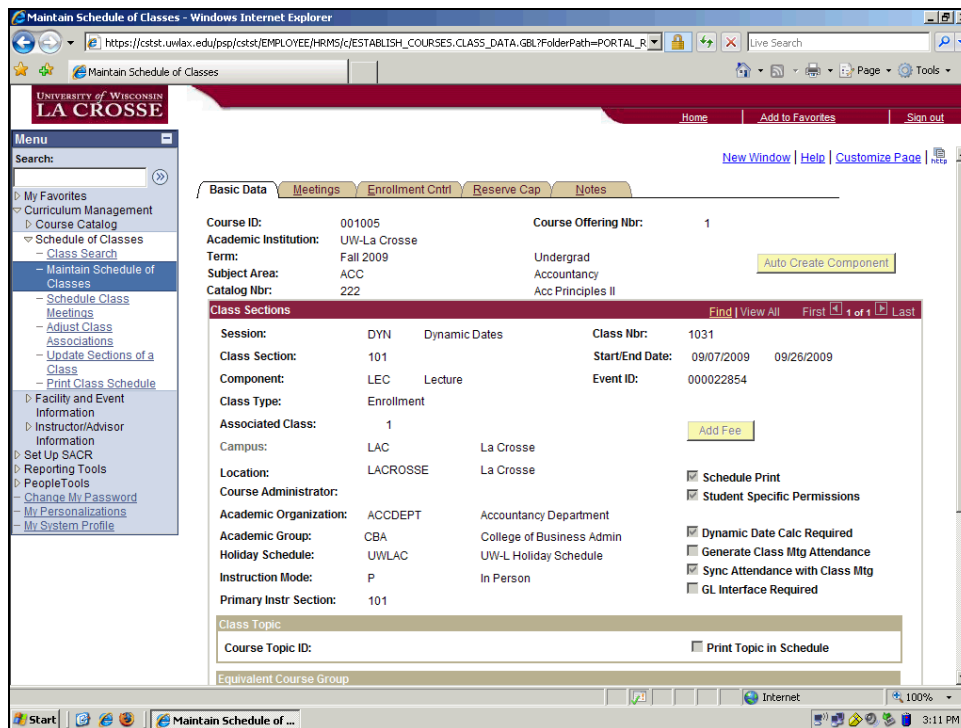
Maintain Schedule of Classes - Windows Internet Explorer

https://cstst.uwlax.edu/psp/cstst/EMPLOYEE/HRMS/c/ESTABLISH_COURSES.CLASS_DATA.GBL?FolderPath=PORTAL_R

Live Search

Maintain Schedule of Classes

Page ▾ Tools ▾

UNIVERSITY of WISCONSIN LA CROSSE

Home | Add to Favorites | Sign out

Menu

Search:

▷ My Favorites
▽ Curriculum Management
▷ Course Catalog
▽ Schedule of Classes
– Class Search
– Maintain Schedule of Classes
– Schedule Class Meetings
– Adjust Class Associations
– Update Sections of a Class
– Print Class Schedule
▷ Facility and Event Information
▷ Instructor/Advisor Information
▷ Set Up SACR
▷ Reporting Tools
▷ PeopleTools
– Change My Password
– My Personalizations
– My System Profile

New Window | Help | Customize Page | help

Basic Data | Meetings | Enrollment Cntrl | Reserve Cap | Notes

Course ID: 001005
Course Offering Nbr: 1
Academic Institution: UW-La Crosse
Term: Fall 2009 Undergrad
Subject Area: ACC Accountancy
Catalog Nbr: 222 Acc Principles II

Auto Create Component

Class Sections
Find | View All First 1 of 1 Last

Session: DYN Dynamic Dates
Class Nbr: 1031
Class Section: 101
Start/End Date: 09/07/2009 09/26/2009
Component: LEC Lecture
Event ID: 000022854
Class Type: Enrollment
Associated Class: 1
Campus: LAC La Crosse
Add Fee
Location: LACROSSE La Crosse
Schedule Print
Course Administrator:
Student Specific Permissions
Academic Organization: ACCDEPT Accountancy Department
Academic Group: CBA College of Business Admin
Dynamic Date Calc Required
Holiday Schedule: UWLAC UW-L Holiday Schedule
Generate Class Mtg Attendance
Instruction Mode: P In Person
Sync Attendance with Class Mtg
GL Interface Required
Primary Instr Section: 101

Class Topic
Course Topic ID:
Print Topic in Schedule

Equivalent Course Group

Internet 100%

Start | Maintain Schedule of ... | 3:11 PM